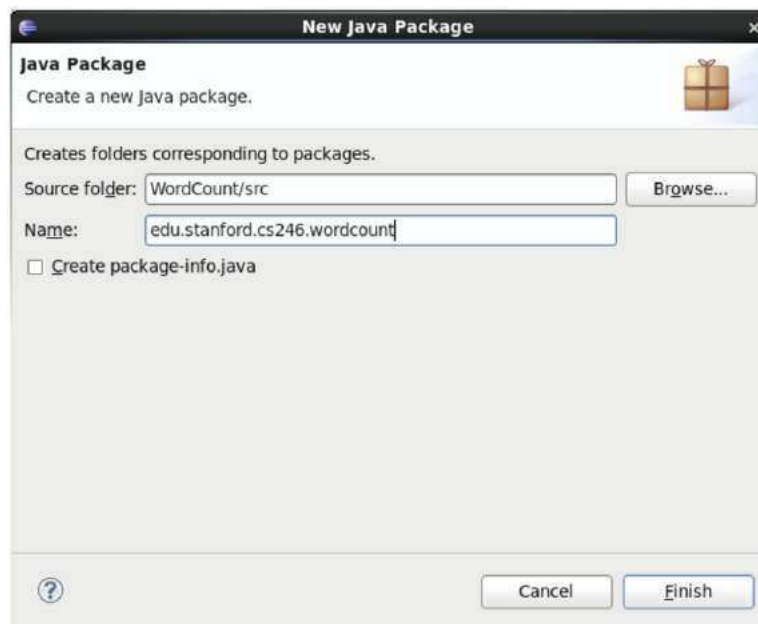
New Java Package

Java Package
Create a new Java package.

Creates folders corresponding to packages.
Source folder: WordCount/src
Browse...
Name: edu.stanford.cs246.wordcount
Create package-info.java

?
Cancel
Finish